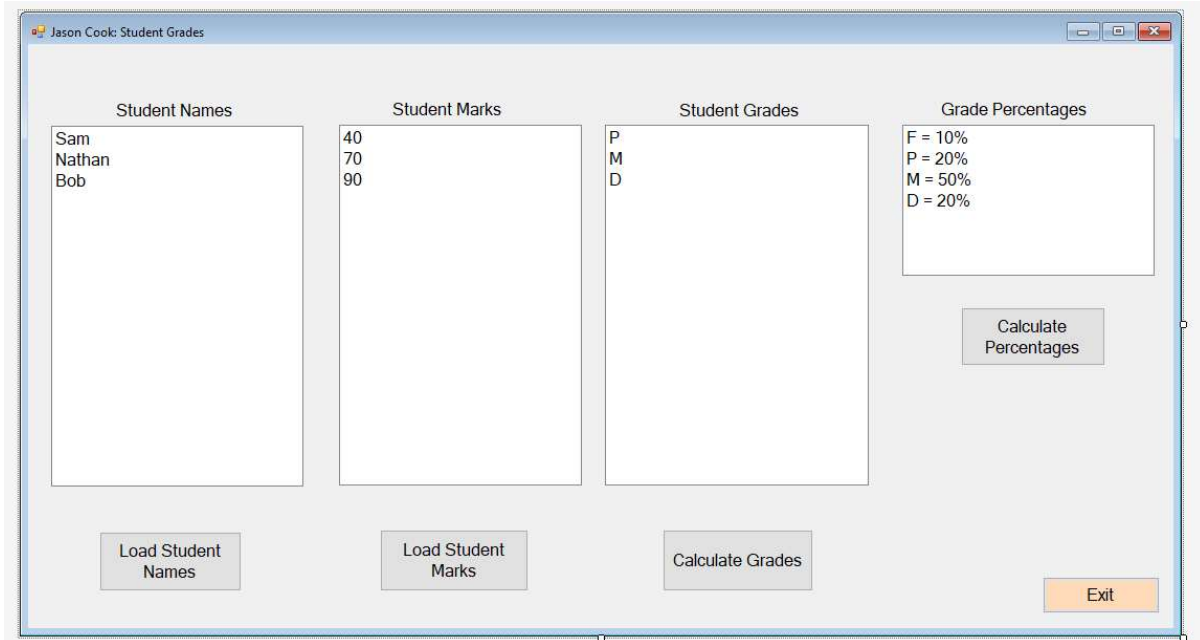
Jason Cook: Student Grades

Student Names
Sam
Nathan
Bob

Student Marks
40
70
90

Student Grades
P
M
D

Grade Percentages
F = 10%
P = 20%
M = 50%
D = 20%

Calculate Percentages

Load Student Names

Load Student Marks

Calculate Grades

Exit